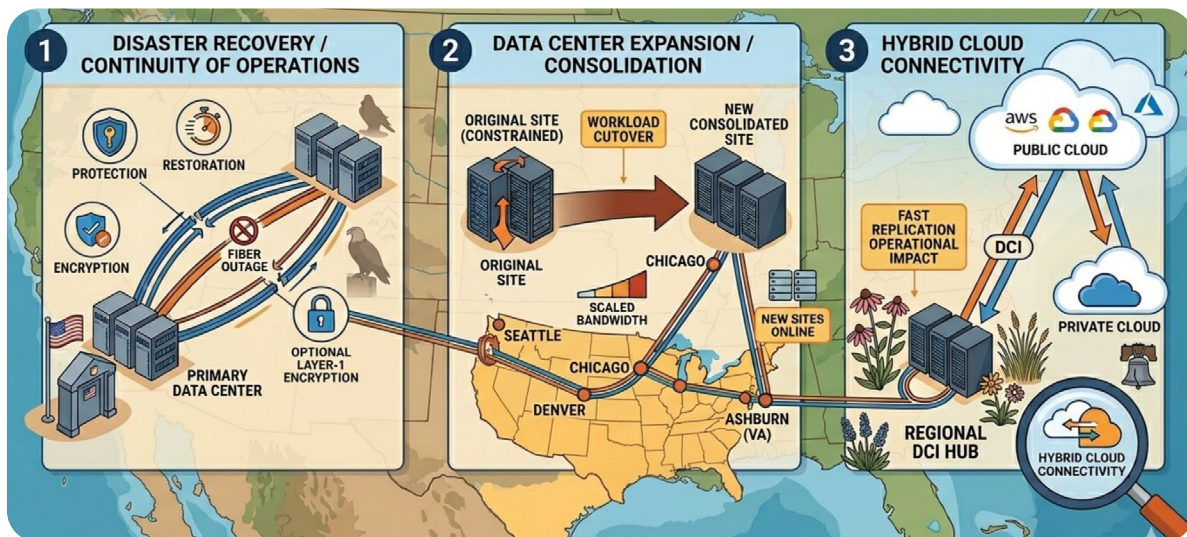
1 DISASTER RECOVERY / CONTINUITY OF OPERATIONS

PROTECTION

RESTORATION

ENCRYPTION

FIBER OUTAGE

PRIMARY DATA CENTER

OPTIONAL LAYER-1 ENCRYPTION

2 DATA CENTER EXPANSION / CONSOLIDATION

ORIGINAL SITE (CONSTRAINED)

WORKLOAD CUTOVER

NEW CONSOLIDATED SITE

ORIGINAL SITE

CHICAGO

SCALED BANDWIDTH

NEW SITES ONLINE

SEATTLE

CHICAGO

DENVER

ASHBURN (VA)

3 HYBRID CLOUD CONNECTIVITY

aws

PUBLIC CLOUD

FAST REPLICATION OPERATIONAL IMPACT

DCI

PRIVATE CLOUD

REGIONAL DCI HUB

HYBRID CLOUD CONNECTIVITY